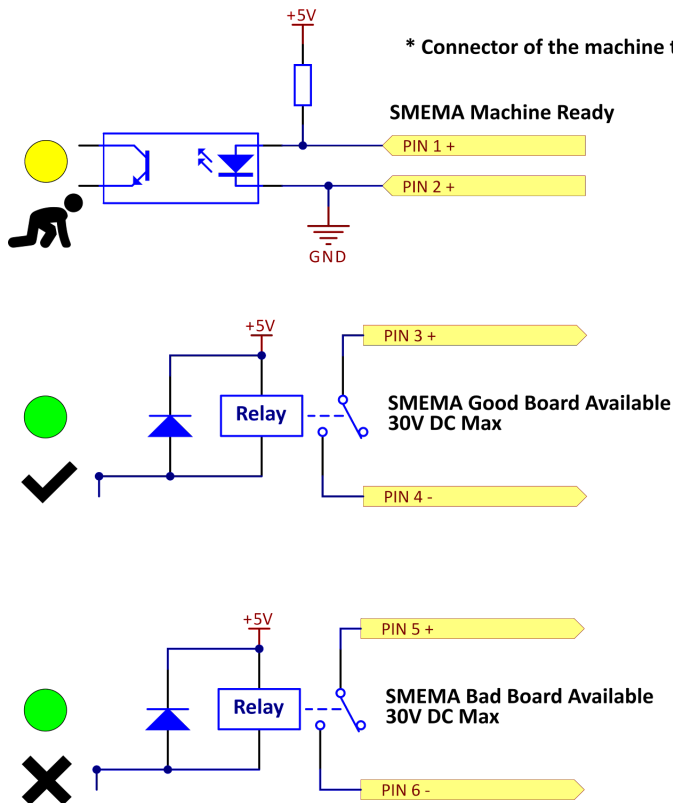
+5V

* Connector of the machine t

SMEMA Machine Ready

PIN 1 +

PIN 2 +

GND

+5V

PIN 3 +

Relay

SMEMA Good Board Available
30V DC Max

PIN 4 -

+5V

PIN 5 +

Relay

SMEMA Bad Board Available
30V DC Max

PIN 6 -